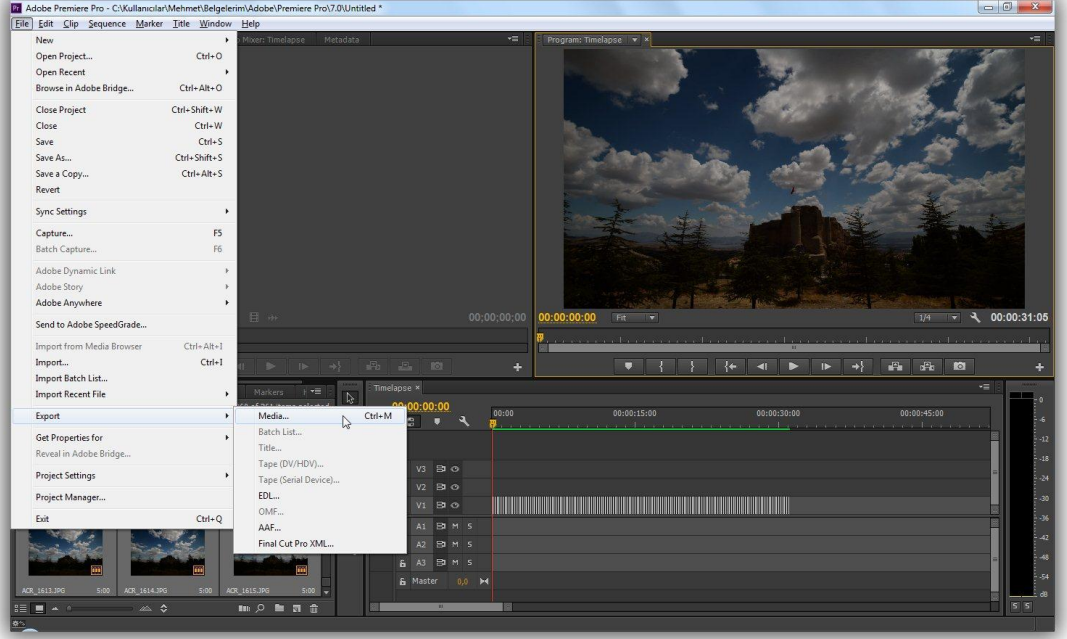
Adobe Premiere Pro - C:\Kullanıcılar\Mehmet\Belgelerim\Adobe\Premiere Pro\7.0\Untitled *

File Edit Clip Sequence Marker Title Window Help

New
Open Project... Ctrl+O
Open Recent
Browse in Adobe Bridge... Ctrl+Alt+O
Close Project Ctrl+Shift+W
Close Ctrl+W
Save Ctrl+S
Save As... Ctrl+Shift+S
Save a Copy... Ctrl+Alt+S
Revert
Sync Settings
Capture... F5
Batch Capture... F6
Adobe Dynamic Link
Adobe Story
Adobe Anywhere
Send to Adobe SpeedGrade...
Import from Media Browser Ctrl+Alt+I
Import... Ctrl+I
Import Batch List...
Import Recent File
Export
Get Properties for
Reveal in Adobe Bridge...
Project Settings
Project Manager...
Exit Ctrl+Q

Media... Ctrl+M
Batch List...
Title...
Tape (DV/HDV)...
Tape (Serial Device)...
EDL...
OMF...
AAF...
Final Cut Pro XML...

Mixer: Timelapse Metadata

Program: Timelapse

00;00;00;00
00:00:00:00 Fit 1/4 00:00:31:05

Markers

Timelapse
00:00:00:00
00:00 00:00:15:00 00:00:30:00 00:00:45:00

V3
V2
V1
A1 M S
A2 M S
A3 M S
Master 0,0

ACR_1613.JPG 5:00 ACR_1614.JPG 5:00 ACR_1615.JPG 5:00

-6
-12
-18
-24
-30
-36
-42
-48
-54
dB
S S